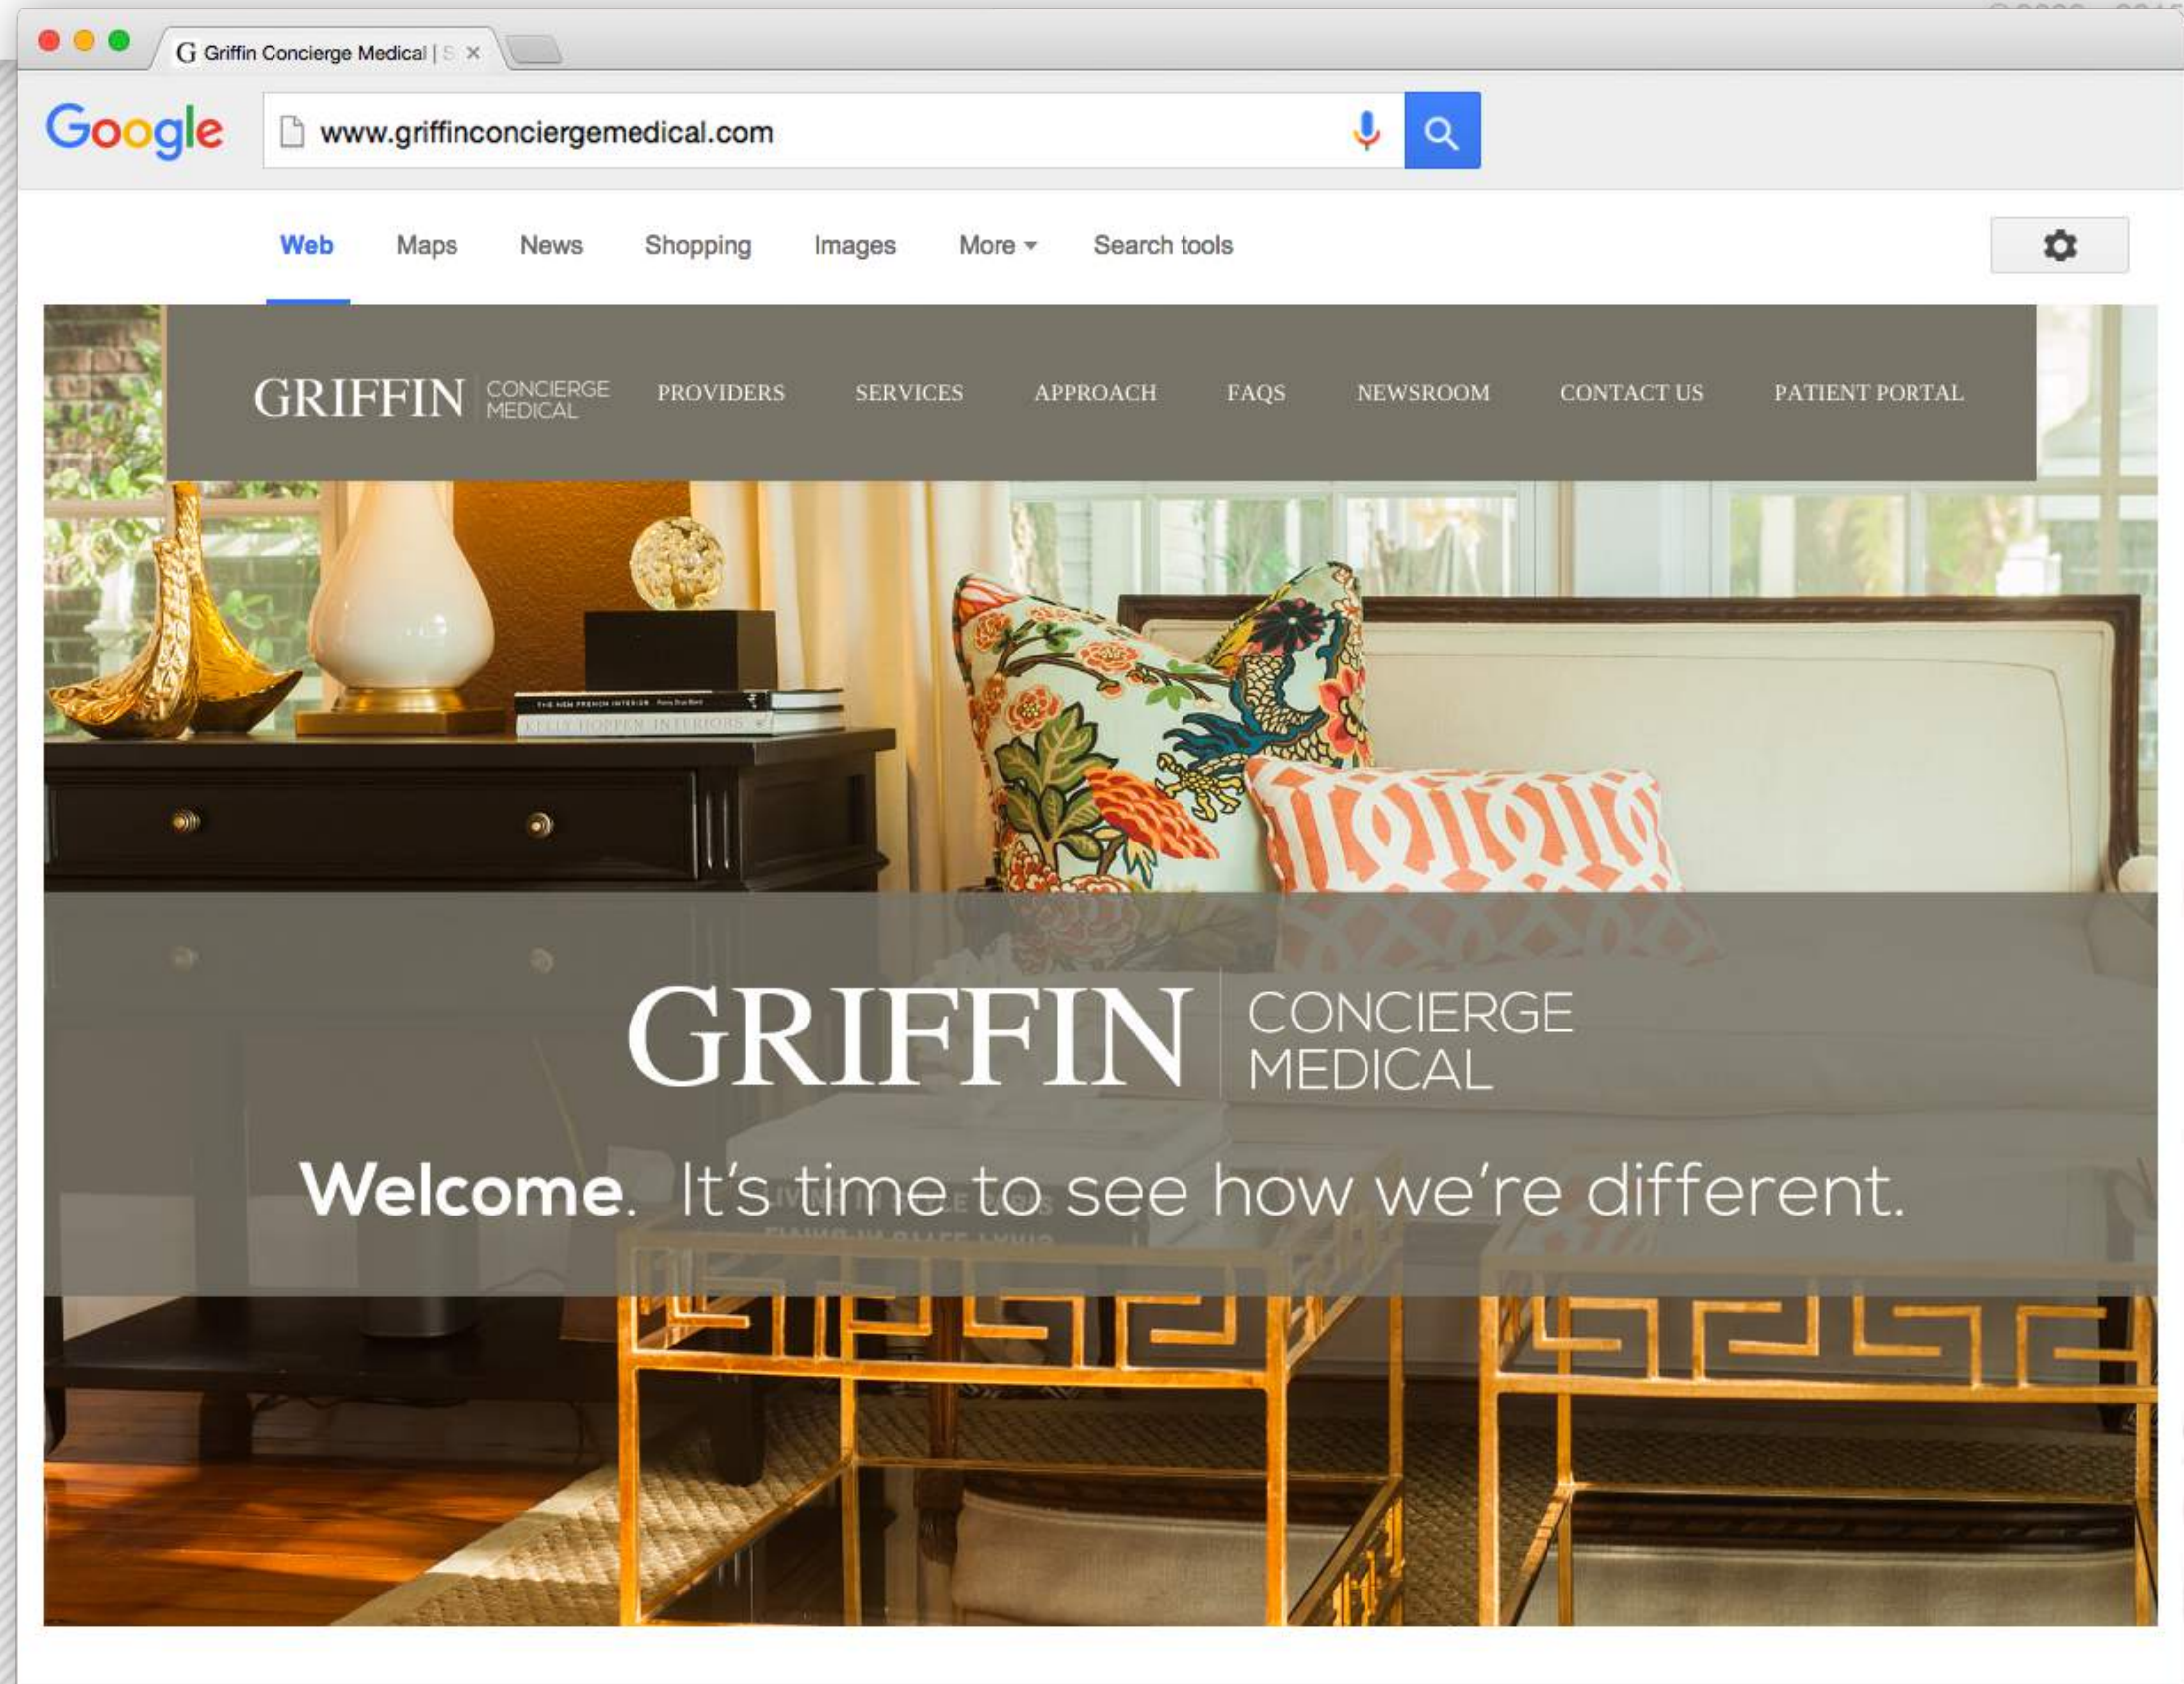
G Griffin Concierge Medical | S ×

Google

www.griffinconciergemedical.com

Web Maps News Shopping Images More ▾ Search tools

GRIFFIN CONCIERGE MEDICAL PROVIDERS SERVICES APPROACH FAQS NEWSROOM CONTACT US PATIENT PORTAL

THE NEW FRENCH INTERIOR

KELLY HOPPEN INTERIORS

GRIFFIN CONCIERGE MEDICAL

Welcome. It's time to see how we're different.